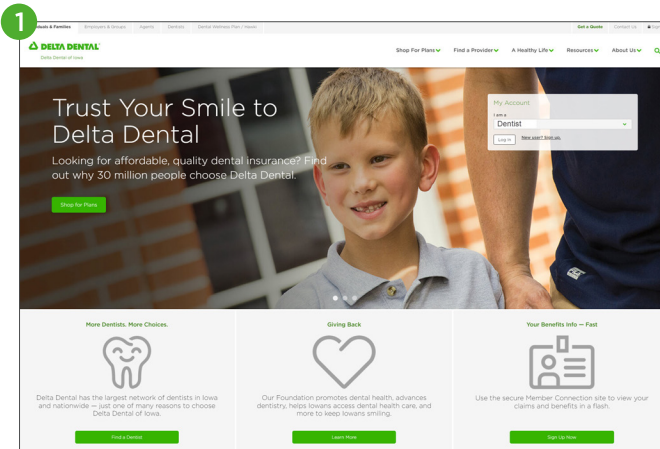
1

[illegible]uals & Families Employers & Groups Agents Dentists Delta Wellness Plan / Hawki Get a Quote Contact Us Log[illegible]

DELTA DENTAL
Delta Dental of Iowa

Shop For Plans Find a Provider A Healthy Life Resources About Us

Trust Your Smile to Delta Dental

Looking for affordable, quality dental insurance? Find out why 30 million people choose Delta Dental.

Shop for Plans

My Account
I am a
Dentist
Log In New user? Sign up.

More Dentists. More Choices.

Delta Dental has the largest network of dentists in Iowa and nationwide — just one of many reasons to choose Delta Dental of Iowa.

Find a Dentist

Giving Back

Our Foundation promotes dental health, advances dentistry, helps Iowans access dental health care, and more to keep Iowans smiling.

Learn More

Your Benefits Info — Fast

Use the secure Member Connection site to view your claims and benefits in a flash.

Sign Up Now